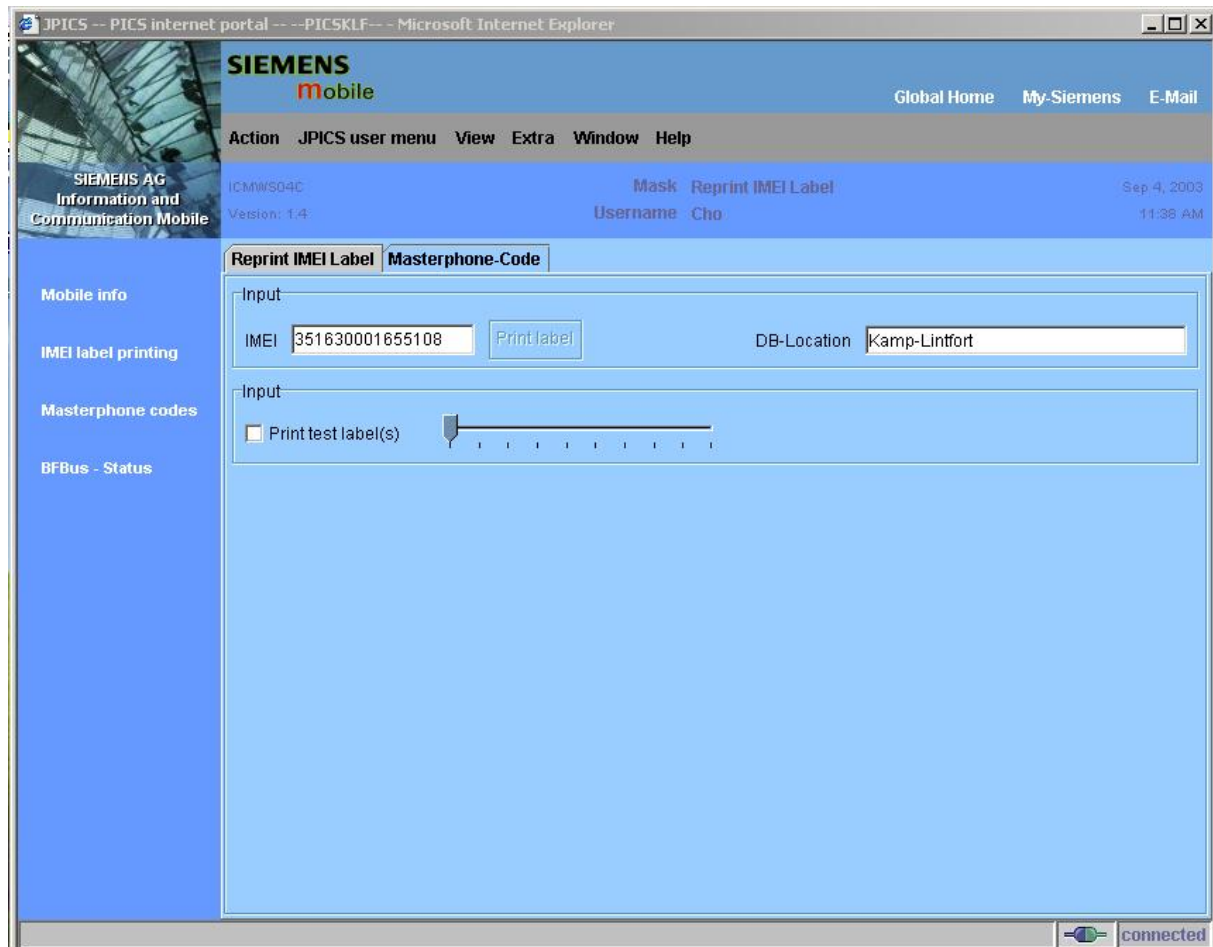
JPICS -- PICS internet portal -- --PICSKLF-- - Microsoft Internet Explorer

SIEMENS
mobile

Global Home My-Siemens E-Mail

Action JPICS user menu View Extra Window Help

SIEMENS AG
Information and
Communication Mobile

ICMWS04C
Version: 1.4

Mask Reprint IMEI Label
Username Cho

Sep 4, 2003
11:38 AM

Mobile info

IMEI label printing

Masterphone codes

BFBus - Status

Reprint IMEI Label Masterphone-Code

Input

IMEI 351630001655108 Print label

DB-Location Kamp-Lintfort

Input

Print test label(s)

connected